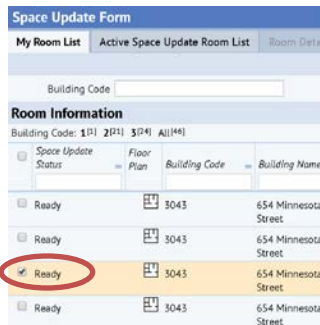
Space Update Form

My Room List | Active Space Update Room List | Room Det

Building Code

Room Information

Building Code: 1[1] 2[21] 3[24] All[46]

| | Space Update Status | Floor Plan | Building Code | Building Name |
|---|---|---|---|---|
| | Ready | | 3043 | 654 Minnesota Street |
| | Ready | | 3043 | 654 Minnesota Street |
| ✔ | Ready | | 3043 | 654 Minnesota Street |
| | Ready | | 3043 | 654 Minnesota Street |